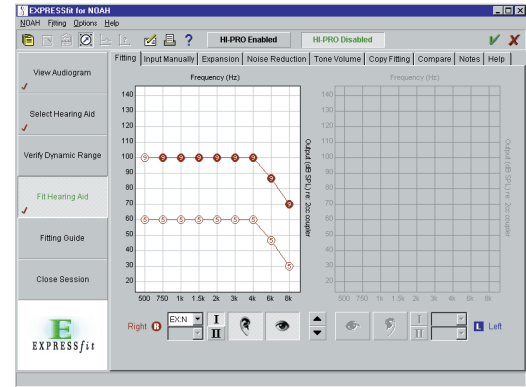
EXPRESSfit for NOAH

NOAH Fitting Options Help

HI-PRO Enabled HI-PRO Disabled

View Audiogram

Select Hearing Aid

Verify Dynamic Range

Fit Hearing Aid

Fitting Guide

Close Session

EXPRESSfit

Fitting | Input Manually | Expansion | Noise Reduction | Tone Volume | Copy Fitting | Compare | Notes | Help

Frequency (Hz)

140
130
120
110
100
90
80
70
60
50
40
30
20

500 750 1k 1.5k 2k 3k 4k 6k 8k

Output (dB SPL) re: 2cc coupler

Frequency (Hz)

140
130
120
110
100
90
80
70
60
50
40
30
20

500 750 1k 1.5k 2k 3k 4k 6k 8k

Output (dB SPL) re: 2cc coupler

Right R EX:N I II

I II L Left